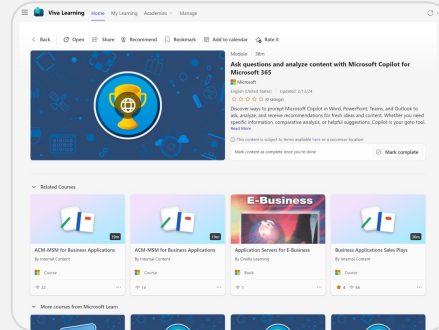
Viva Learning Home My Learning Academies Manage

Back Open Share Recommend Bookmark Add to calendar Rate it

Module 38m

Ask questions and analyze content with Microsoft Copilot for Microsoft 365

Microsoft

English (United States) Updated 2/13/24

(0 ratings)

Discover ways to prompt Microsoft Copilot in Word, PowerPoint, Teams, and Outlook to ask, analyze, and receive recommendations for fresh ideas and content. Whether you need specific information, comparative analysis, or helpful suggestions, Copilot is your go-to tool. Read More

This content is subject to terms available here or a successor location.

Mark content as complete once you're done

Mark complete

Related Courses

10m
ACM-MSM for Business Applications
By Internal Content
Course
22

10m
ACM-MSM for Business Applications
By Internal Content
Course
16

E-Business
Application Servers for E-Business
By Oreilly Learning
Book
5

30m
Business Applications Sales Plays
By Internal Content
Course
4 66

More courses from Microsoft Learn